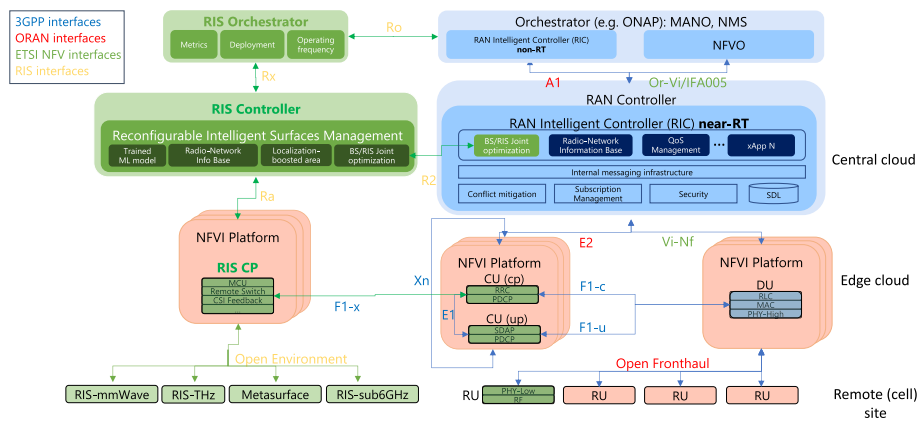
3GPP interfaces
ORAN interfaces
ETSI NFV interfaces
RIS interfaces

RIS Orchestrator
Metrics
Deployment
Operating frequency

Ro

Orchestrator (e.g. ONAP): MANO, NMS
RAN Intelligent Controller (RIC) non-RT
NFVO

Rx

A1
Or-Vi/IFA005

RIS Controller
Reconfigurable Intelligent Surfaces Management
Trained ML model
Radio-Network Info Base
Localization-boosted area
BS/RIS Joint optimization

RAN Controller
RAN Intelligent Controller (RIC) near-RT
BS/RIS Joint optimization
Radio-Network Information Base
QoS Management
...
xApp N
Internal messaging infrastructure
Conflict mitigation
Subscription Management
Security
SDL

R2

Central cloud

Ra

NFVI Platform
RIS CP
MCU
Remote Switch
CSI Feedback

E2
Vi-Nf

Xn

NFVI Platform
CU (cp)
RRC
PDCP
F1-c

NFVI Platform
DU
RLC
MAC
PHY-High

Edge cloud

F1-x

E1

CU (up)
SDAP
PDCP
F1-u

Open Environment

Open Fronthaul

RIS-mmWave
RIS-THz
Metasurface
RIS-sub6GHz

RU
PHY-Low
RF
RU
RU
RU

Remote (cell) site